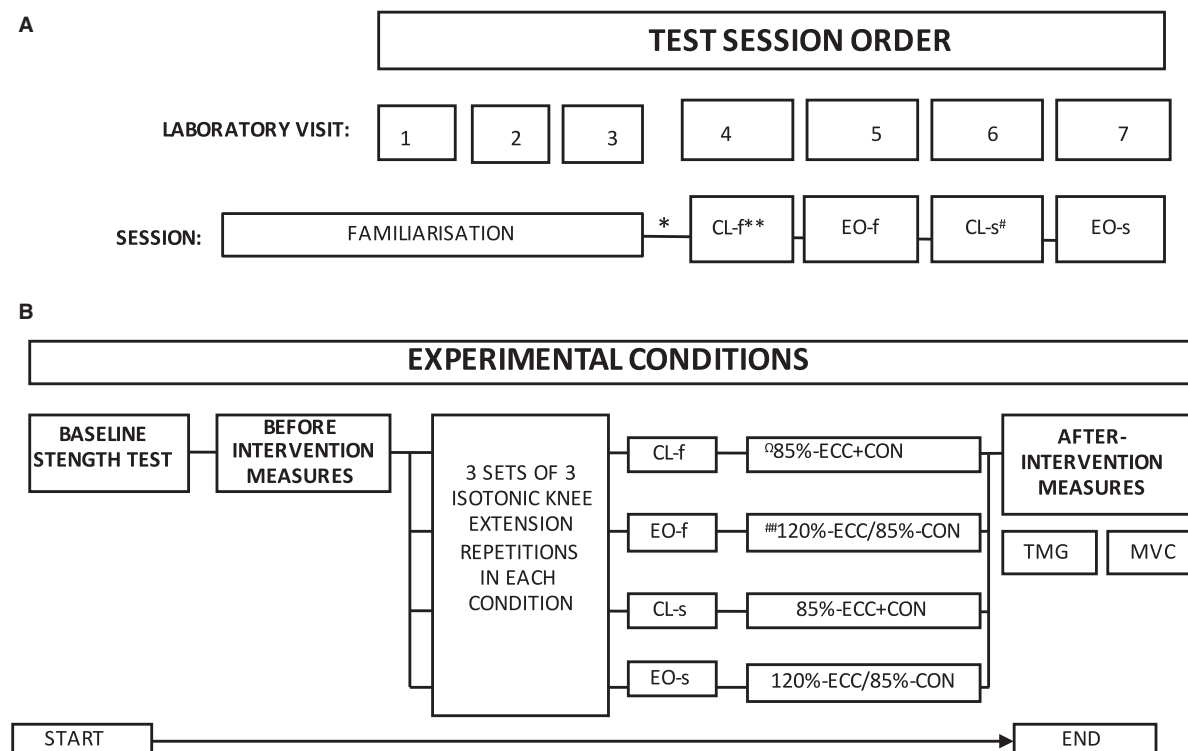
A

TEST SESSION ORDER

LABORATORY VISIT: 1 2 3 4 5 6 7

SESSION: FAMILIARISATION * CL-f** EO-f CL-s$^{\#}$ EO-s

B

EXPERIMENTAL CONDITIONS

BASELINE STENGTH TEST

BEFORE INTERVENTION MEASURES

3 SETS OF 3 ISOTONIC KNEE EXTENSION REPETITIONS IN EACH CONDITION

CL-f $^{\Omega}$85%-ECC+CON

EO-f $^{\#\#}$120%-ECC/85%-CON

CL-s 85%-ECC+CON

EO-s 120%-ECC/85%-CON

AFTER-INTERVENTION MEASURES

TMG MVC

START

END